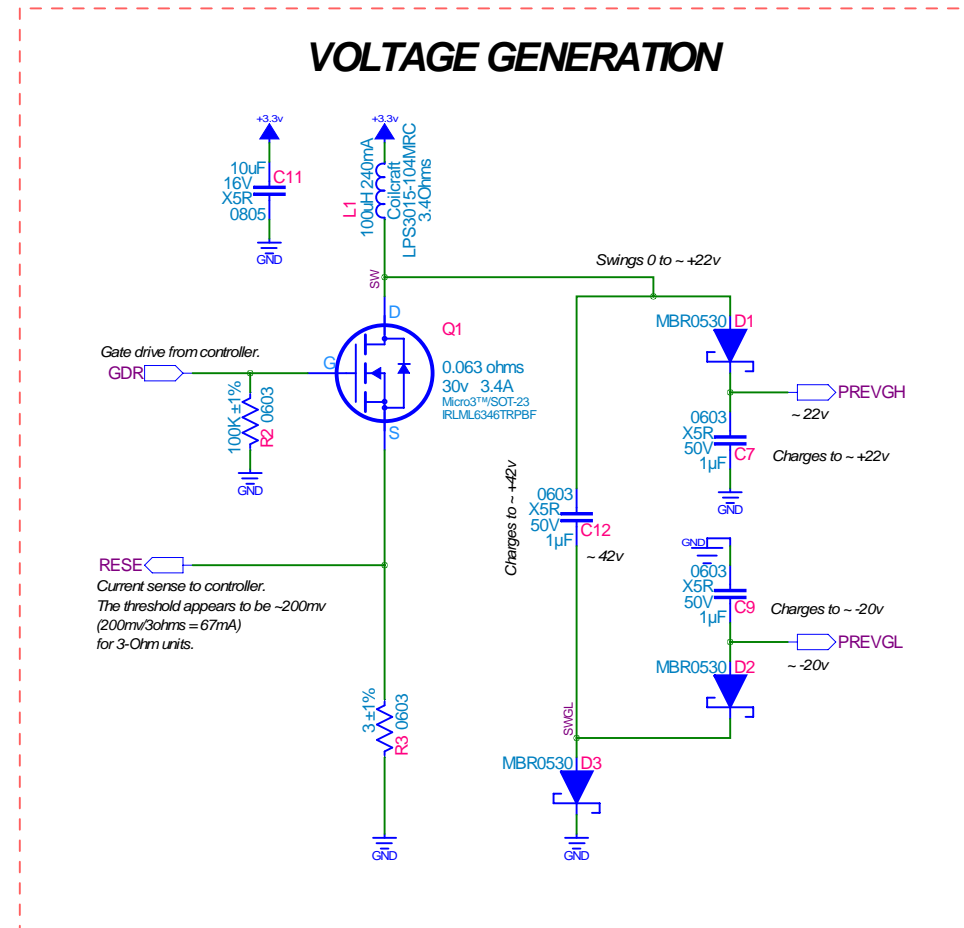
VOLTAGE GENERATION

+3.3v

10uF
16V
X5R
0805
C11

GND

+3.3v

L1
100uH 240mA
Coilcraft
LPS3015-104MRC
3.4Ohms

SW

Swings 0 to ~ +22v

D

Q1

0.063 ohms
30v 3.4A
Micro3™/SOT-23
IRLML6346TRPBF

G

S

Gate drive from controller.

GDR

100K ±1%
R2 0603

GND

MBR0530 D1

PREVGH

~ 22v

0603
X5R
50V
1µF
C7

Charges to ~ +22v

GND

Charges to ~ +42v

0603
X5R
50V
1µF
C12

~ 42v

GND

0603
X5R
50V
1µF
C9

Charges to ~ -20v

PREVGL

~ -20v

MBR0530 D2

RESE

Current sense to controller.
The threshold appears to be ~200mv
(200mv/3ohms = 67mA)
for 3-Ohm units.

3 ±1%
R3 0603

SWGL

MBR0530 D3

GND

GND